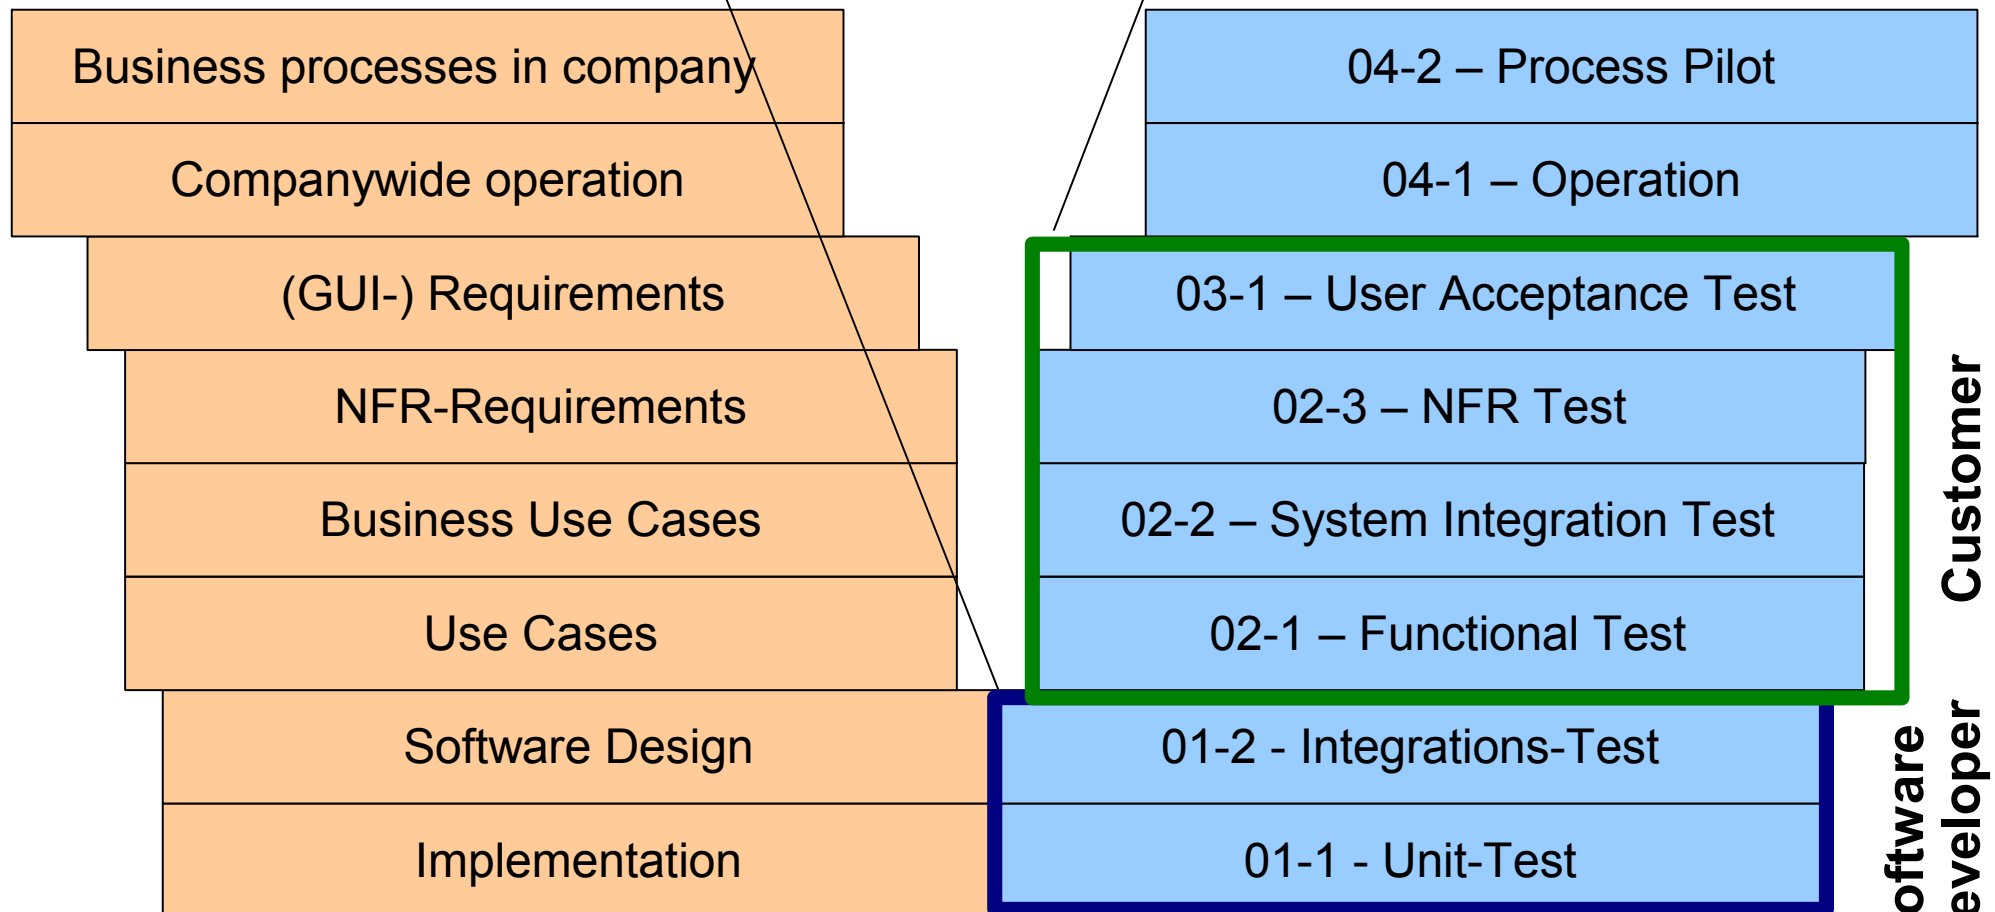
Business processes in company

Companywide operation

(GUI-) Requirements

NFR-Requirements

Business Use Cases

Use Cases

Software Design

Implementation

04-2 – Process Pilot

04-1 – Operation

03-1 – User Acceptance Test

02-3 – NFR Test

02-2 – System Integration Test

02-1 – Functional Test

01-2 - Integrations-Test

01-1 - Unit-Test

Customer

oftware
eveloper